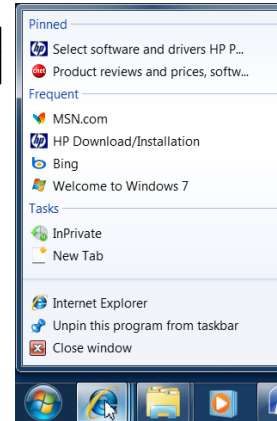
Pinned
Select software and drivers HP P...
Product reviews and prices, softw...
Frequent
MSN.com
HP Download/Installation
Bing
Welcome to Windows 7
Tasks
InPrivate
New Tab
Internet Explorer
Unpin this program from taskbar
Close window